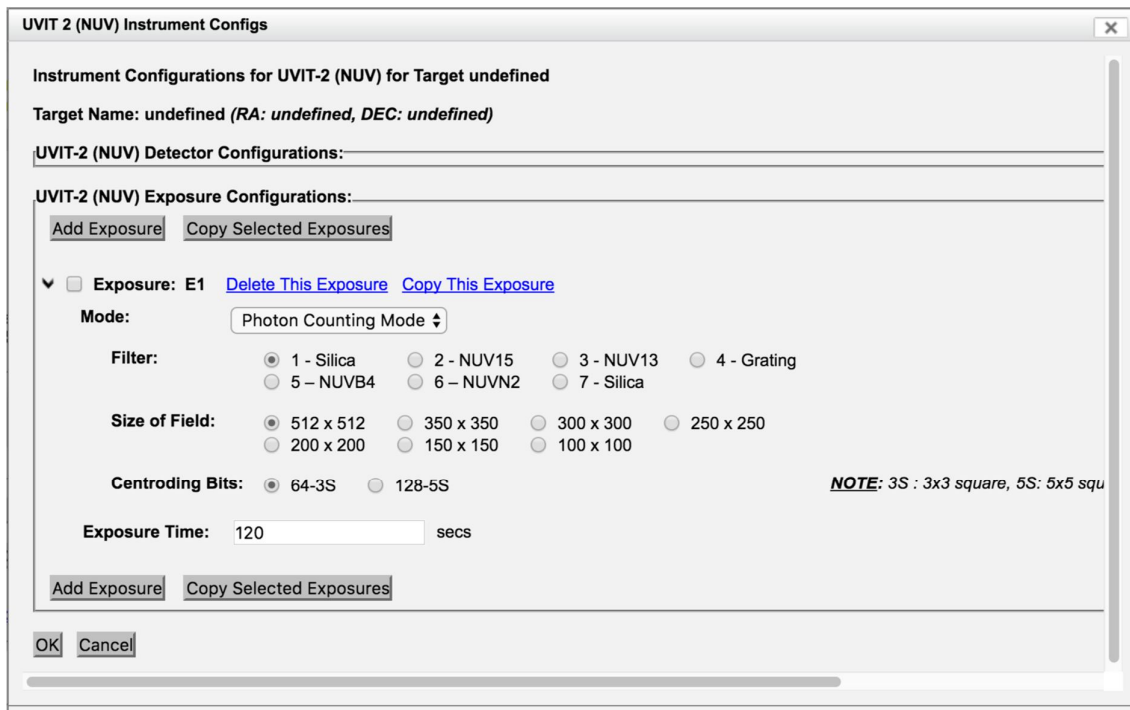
UVIT 2 (NUV) Instrument Configs

Instrument Configurations for UVIT-2 (NUV) for Target undefined

Target Name: undefined *(RA: undefined, DEC: undefined)*

UVIT-2 (NUV) Detector Configurations:

UVIT-2 (NUV) Exposure Configurations:

Add Exposure Copy Selected Exposures

Exposure: E1 Delete This Exposure Copy This Exposure

Mode: Photon Counting Mode

Filter: 1 - Silica 2 - NUV15 3 - NUV13 4 - Grating 5 – NUVB4 6 – NUVN2 7 - Silica

Size of Field: 512 x 512 350 x 350 300 x 300 250 x 250 200 x 200 150 x 150 100 x 100

Centroding Bits: 64-3S 128-5S

NOTE: 3S : 3x3 square, 5S: 5x5 squ

Exposure Time: 120 secs

Add Exposure Copy Selected Exposures

OK Cancel